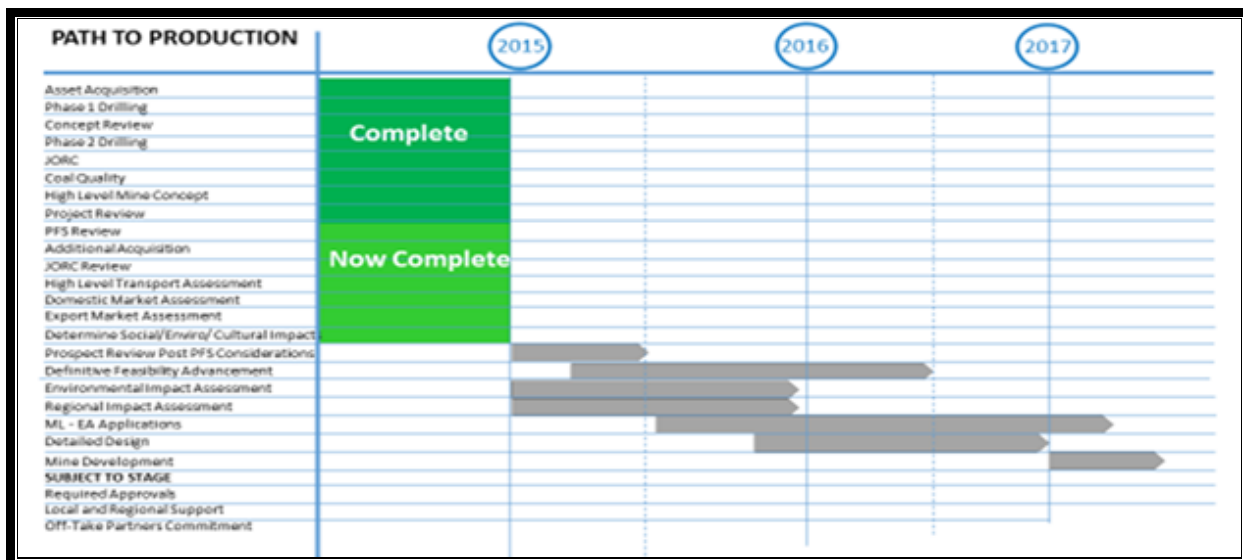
PATH TO PRODUCTION

2015

2016

2017

Asset Acquisition
Phase 1 Drilling
Concept Review
Phase 2 Drilling
JORC
Coal Quality
High Level Mine Concept
Project Review
PFS Review
Additional Acquisition
JORC Review
High Level Transport Assessment
Domestic Market Assessment
Export Market Assessment
Determine Social/Enviro/ Cultural Impact
Prospect Review Post PFS Considerations
Definitive Feasibility Advancement
Environmental Impact Assessment
Regional Impact Assessment
ML - EA Applications
Detailed Design
Mine Development
SUBJECT TO STAGE
Required Approvals
Local and Regional Support
Off-Take Partners Commitment

Complete

Now Complete